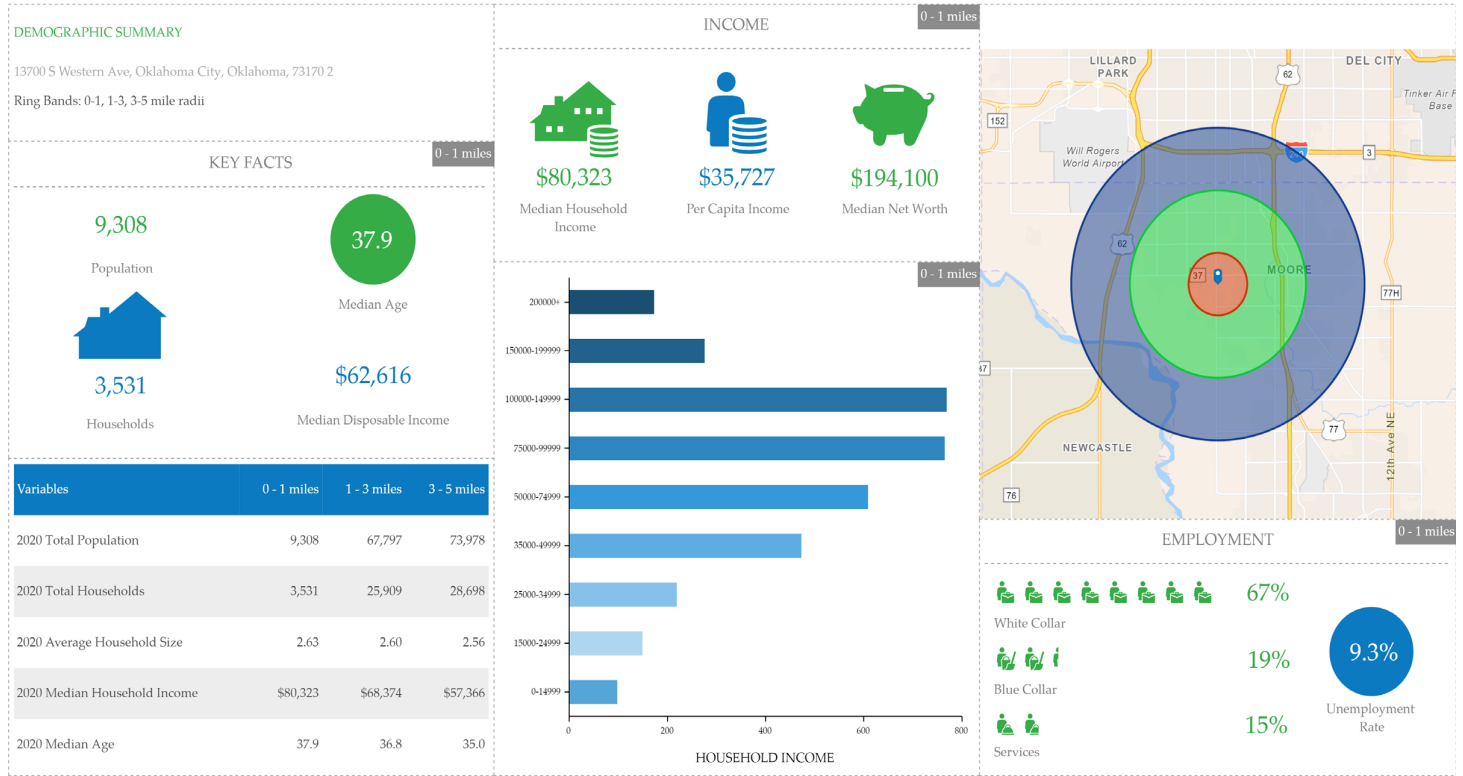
DEMOGRAPHIC SUMMARY

13700 S Western Ave, Oklahoma City, Oklahoma, 73170 2

Ring Bands: 0-1, 1-3, 3-5 mile radii

KEY FACTS

0 - 1 miles

9,308

Population

37.9

Median Age

3,531

Households

$62,616

Median Disposable Income

| Variables | 0 - 1 miles | 1 - 3 miles | 3 - 5 miles |
|---|---|---|---|
| 2020 Total Population | 9,308 | 67,797 | 73,978 |
| 2020 Total Households | 3,531 | 25,909 | 28,698 |
| 2020 Average Household Size | 2.63 | 2.60 | 2.56 |
| 2020 Median Household Income | $80,323 | $68,374 | $57,366 |
| 2020 Median Age | 37.9 | 36.8 | 35.0 |

INCOME

0 - 1 miles

$80,323

Median Household Income

$35,727

Per Capita Income

$194,100

Median Net Worth

0 - 1 miles

200000+

150000-199999

100000-149999

75000-99999

50000-74999

35000-49999

25000-34999

15000-24999

0-14999

0

200

400

600

800

HOUSEHOLD INCOME

LILLARD PARK

DEL CITY

62

152

Tinker Air Force Base

Will Rogers World Airport

3

62

37

MOORE

77H

47

77

12th Ave NE

NEWCASTLE

76

EMPLOYMENT

0 - 1 miles

67%

White Collar

19%

Blue Collar

15%

Services

9.3%

Unemployment Rate